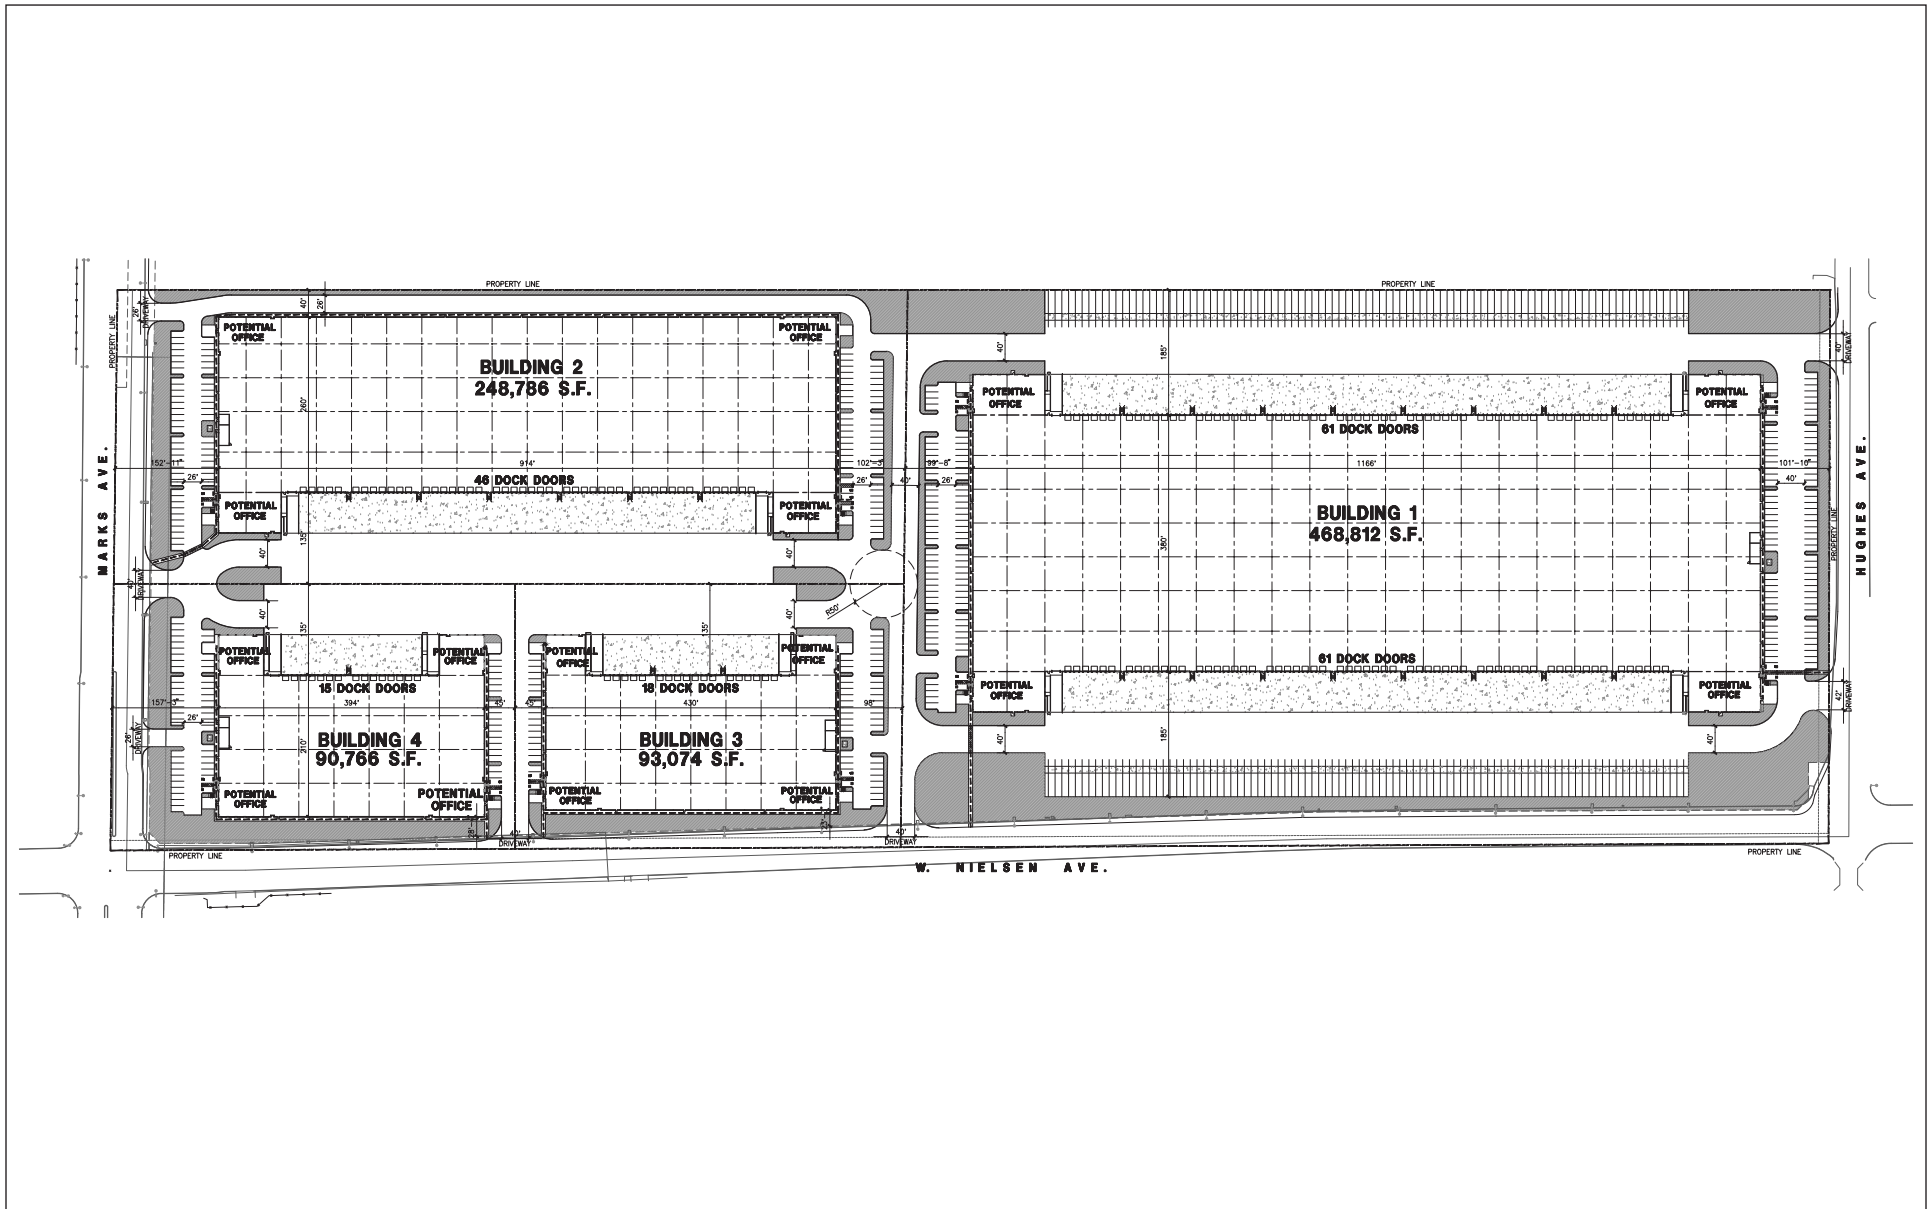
PROPERTY LINE

PROPERTY LINE

PROPERTY LINE

26'

DRIVEWAY

40'

26'

POTENTIAL OFFICE

POTENTIAL OFFICE

BUILDING 2
248,786 S.F.

260'

152'-11"

914'

102'-3"

26'

46 DOCK DOORS

POTENTIAL OFFICE

POTENTIAL OFFICE

135'

40'

40'

MARKS AVE.

40'

DRIVEWAY

40'

40'

R50'

135'

135'

POTENTIAL OFFICE

POTENTIAL OFFICE

POTENTIAL OFFICE

POTENTIAL OFFICE

15 DOCK DOORS

18 DOCK DOORS

157'-3"

394'

430'

45'

45'

98'

26'

26'

DRIVEWAY

210'

BUILDING 4
90,766 S.F.

BUILDING 3
93,074 S.F.

POTENTIAL OFFICE

POTENTIAL OFFICE

POTENTIAL OFFICE

POTENTIAL OFFICE

28'

40'

DRIVEWAY

28'

40'

DRIVEWAY

PROPERTY LINE

W. NIELSEN AVE.

PROPERTY LINE

40'

185'

POTENTIAL OFFICE

POTENTIAL OFFICE

61 DOCK DOORS

99'-8"

40'

26'

1166'

101'-10"

40'

BUILDING 1
468,812 S.F.

360'

PROPERTY LINE

HUGHES AVE.

40'

DRIVEWAY

61 DOCK DOORS

POTENTIAL OFFICE

POTENTIAL OFFICE

42'

DRIVEWAY

40'

185'

40'